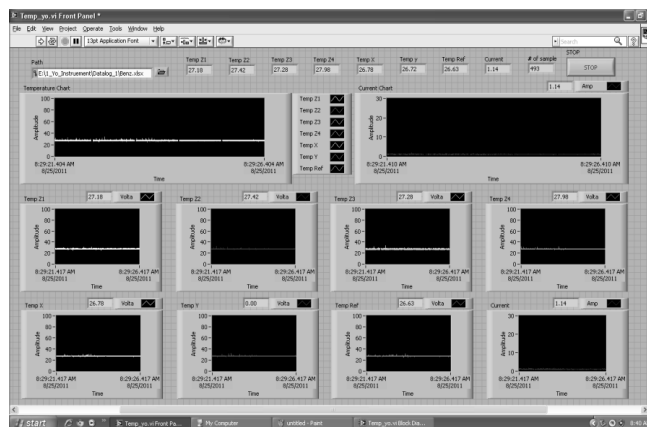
Temp_yo.vi Front Panel *

File Edit View Project Operate Tools Window Help

13pt Application Font

Search

Path

E:\U_Yo_Instruement\Datalog_1\Benz.xlsx

Temp Z1 27.18

Temp Z2 27.42

Temp Z3 27.28

Temp Z4 27.98

Temp X 26.78

Temp y 26.72

Temp Ref 26.63

Current 1.14

# of sample 493

STOP

STOP

Temperature Chart

100
80
60
40
20
0

Amplitude

8:29:21.404 AM 8/25/2011

8:29:26.404 AM 8/25/2011

Time

Temp Z1
Temp Z2
Temp Z3
Temp Z4
Temp X
Temp Y
Temp Ref

Current Chart

1.14 Amp

30
20
10
0

Amplitude

8:29:21.410 AM 8/25/2011

8:29:26.410 AM 8/25/2011

Time

Temp Z1 27.18 Volts

100
80
60
40
20
0

Amplitude

8:29:21.417 AM 8/25/2011

8:29:26.417 AM 8/25/2011

Time

Temp Z2 27.42 Volts

100
80
60
40
20
0

Amplitude

8:29:21.417 AM 8/25/2011

8:29:26.417 AM 8/25/2011

Time

Temp Z3 27.28 Volts

100
80
60
40
20
0

Amplitude

8:29:21.417 AM 8/25/2011

8:29:26.417 AM 8/25/2011

Time

Temp Z4 27.98 Volts

100
80
60
40
20
0

Amplitude

8:29:21.417 AM 8/25/2011

8:29:26.417 AM 8/25/2011

Time

Temp X 26.78 Volts

100
80
60
40
20
0

Amplitude

8:29:21.417 AM 8/25/2011

8:29:26.417 AM 8/25/2011

Time

Temp Y 0.00 Volts

100
80
60
40
20
0

Amplitude

8:29:21.417 AM 8/25/2011

8:29:26.417 AM 8/25/2011

Time

Temp Ref 26.63 Volts

100
80
60
40
20
0

Amplitude

8:29:21.417 AM 8/25/2011

8:29:26.417 AM 8/25/2011

Time

Current 1.14 Amp

30
20
10
0

Amplitude

8:29:21.417 AM 8/25/2011

8:29:26.417 AM 8/25/2011

Time

start

Temp_yo.vi Front Pa...

My Computer

untitled - Paint

Temp_yo.vi Block Dia...

8:49 A